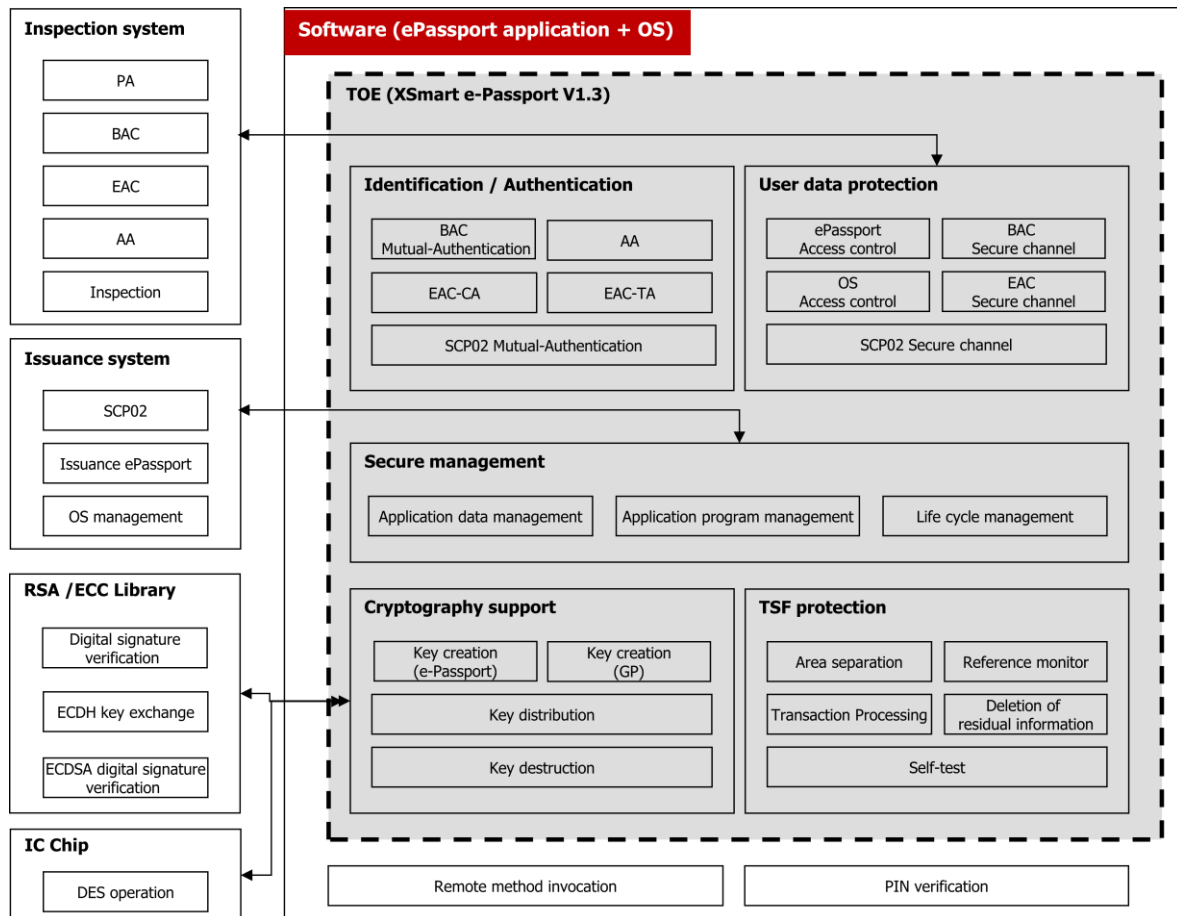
Inspection system

PA

BAC

EAC

AA

Inspection

Issuance system

SCP02

Issuance ePassport

OS management

RSA /ECC Library

Digital signature verification

ECDH key exchange

ECDSA digital signature verification

IC Chip

DES operation

Software (ePassport application + OS)

TOE (XSmart e-Passport V1.3)

Identification / Authentication

BAC Mutual-Authentication

AA

EAC-CA

EAC-TA

SCP02 Mutual-Authentication

User data protection

ePassport Access control

BAC Secure channel

OS Access control

EAC Secure channel

SCP02 Secure channel

Secure management

Application data management

Application program management

Life cycle management

Cryptography support

Key creation (e-Passport)

Key creation (GP)

Key distribution

Key destruction

TSF protection

Area separation

Reference monitor

Transaction Processing

Deletion of residual information

Self-test

Remote method invocation

PIN verification